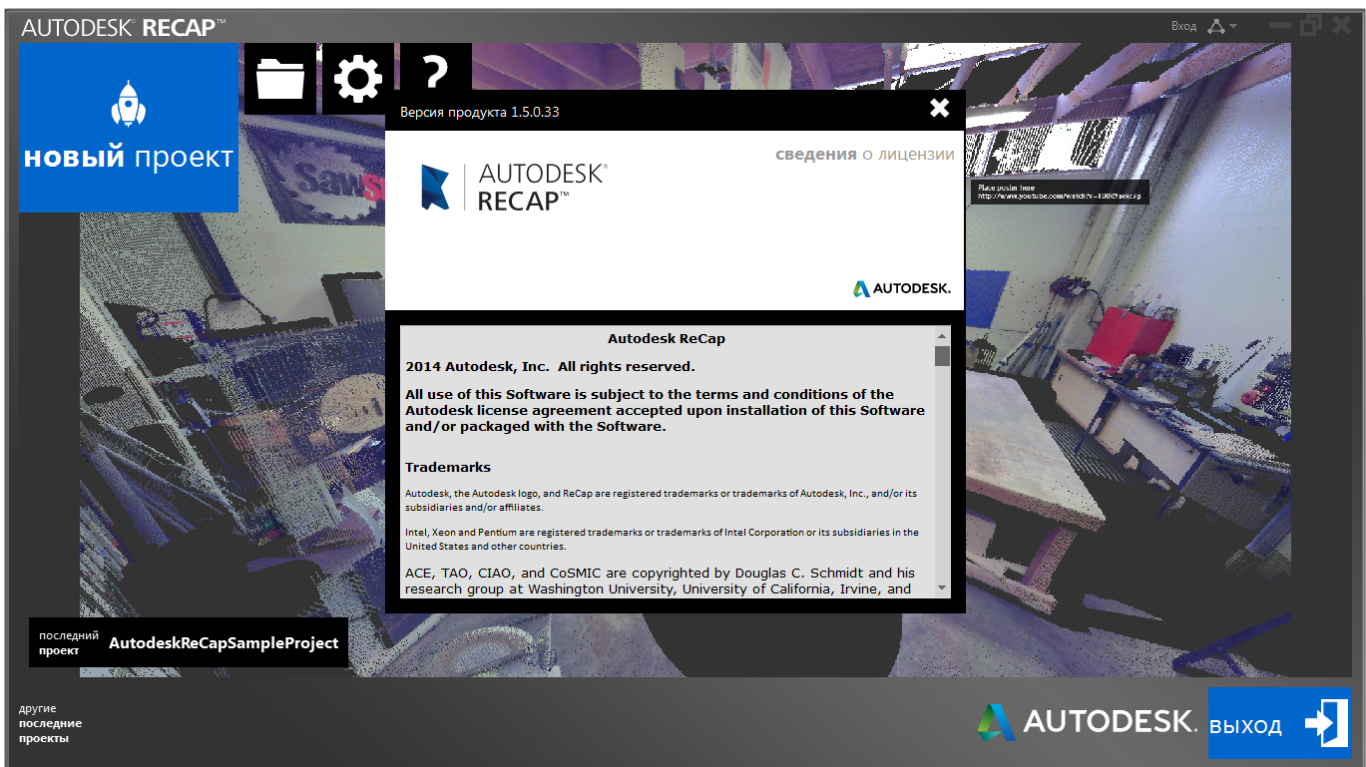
AUTODESK® RECAP™

Вход

новый проект

?

Версия продукта 1.5.0.33

AUTODESK® RECAP™

сведения о лицензии

AUTODESK.

Autodesk ReCap

2014 Autodesk, Inc. All rights reserved.

All use of this Software is subject to the terms and conditions of the Autodesk license agreement accepted upon installation of this Software and/or packaged with the Software.

Trademarks

Autodesk, the Autodesk logo, and ReCap are registered trademarks or trademarks of Autodesk, Inc., and/or its subsidiaries and/or affiliates.

Intel, Xeon and Pentium are registered trademarks or trademarks of Intel Corporation or its subsidiaries in the United States and other countries.

ACE, TAO, CIAO, and CoSMIC are copyrighted by Douglas C. Schmidt and his research group at Washington University, University of California, Irvine, and

Place poster here
http://www.youtube.com/watch?v=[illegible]

последний проект AutodeskReCapSampleProject

другие последние проекты

AUTODESK.

выход